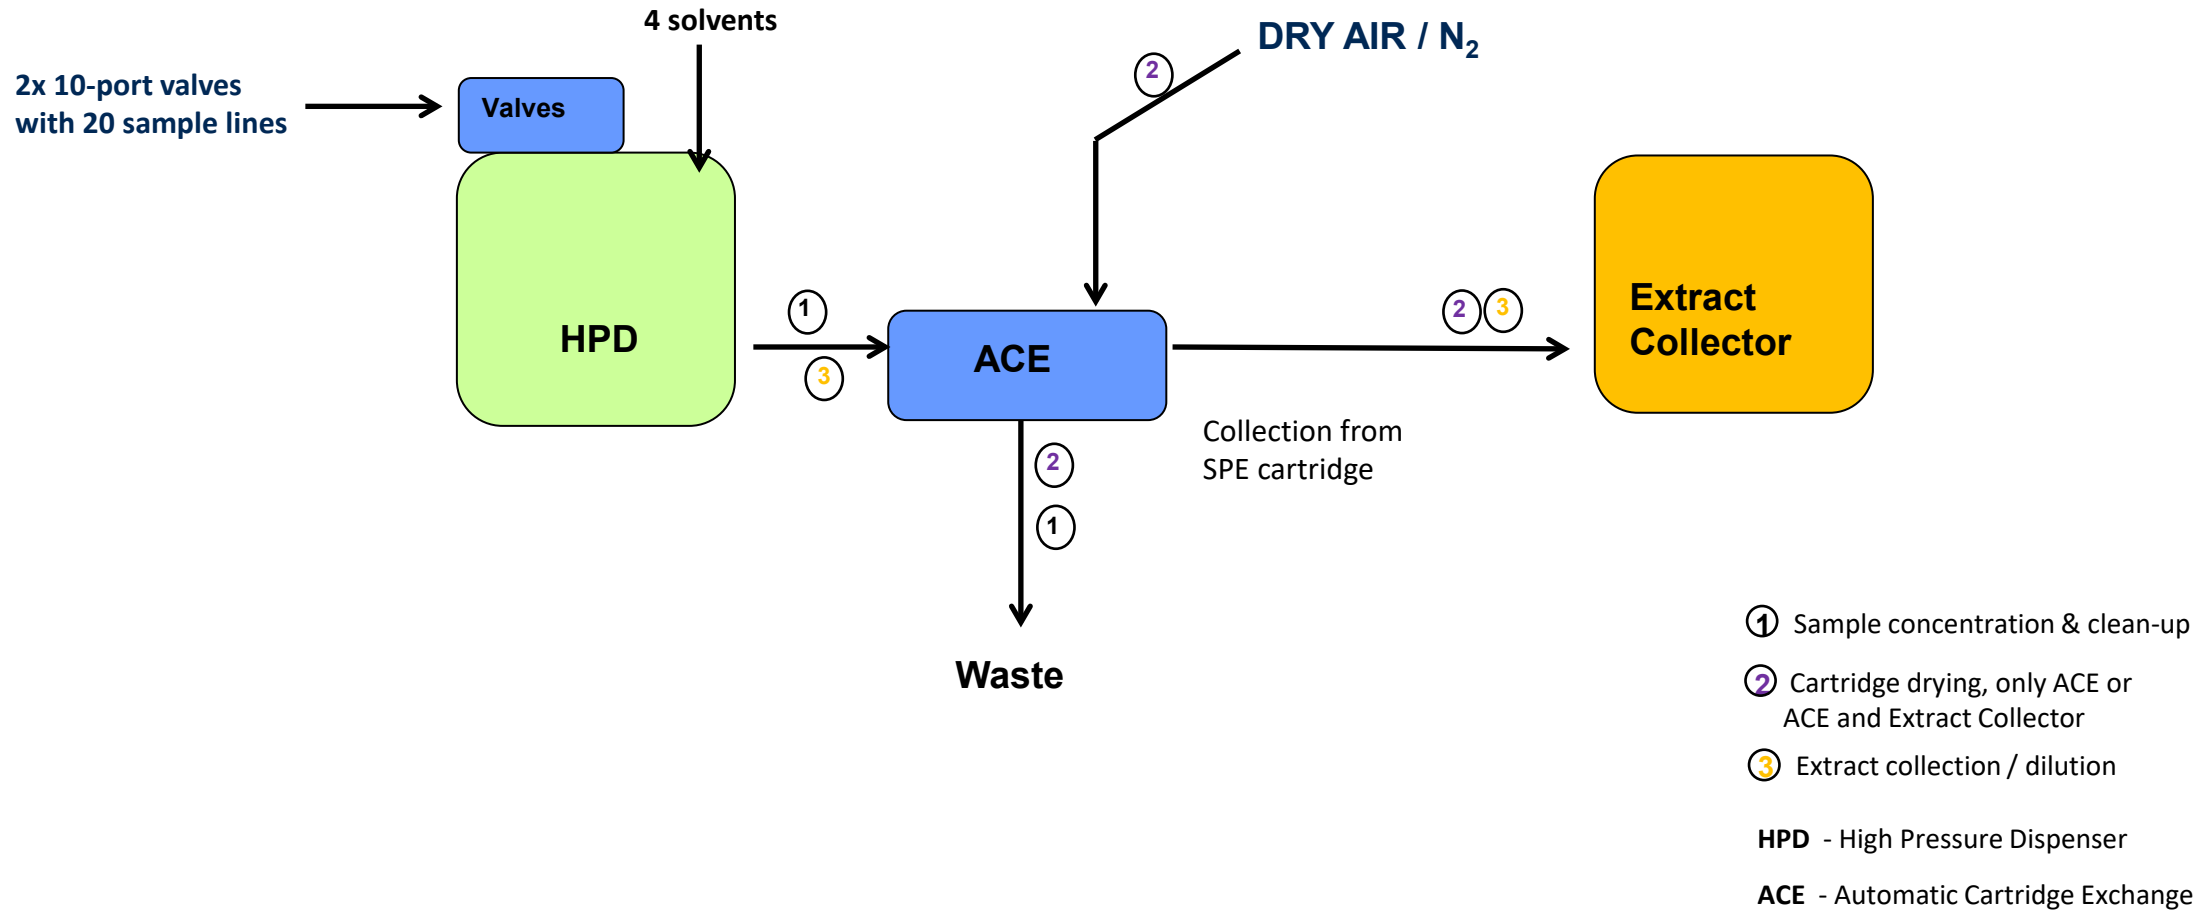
4 solvents

DRY AIR / $N_2$

2x 10-port valves with 20 sample lines

Valves

2

HPD

1

3

ACE

2 3

Extract Collector

Collection from SPE cartridge

2

1

Waste

1 Sample concentration & clean-up

2 Cartridge drying, only ACE or ACE and Extract Collector

3 Extract collection / dilution

HPD - High Pressure Dispenser

ACE - Automatic Cartridge Exchange